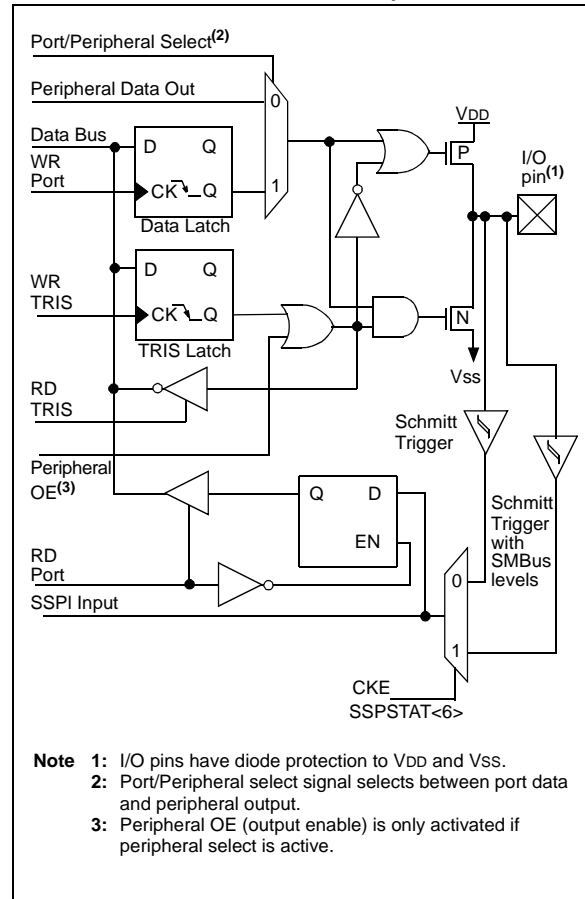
Port/Peripheral Select$^{(2)}$

Peripheral Data Out

0

1

Data Bus

WR Port

D Q

CK Q

Data Latch

VDD

P

I/O pin$^{(1)}$

WR TRIS

D Q

CK Q

TRIS Latch

N

Vss

RD TRIS

Schmitt Trigger

Peripheral OE$^{(3)}$

Q D

EN

Schmitt Trigger with SMBus levels

RD Port

SSPI Input

0

1

CKE SSPSTAT<6>

Note 1: I/O pins have diode protection to VDD and VSS.
2: Port/Peripheral select signal selects between port data and peripheral output.
3: Peripheral OE (output enable) is only activated if peripheral select is active.